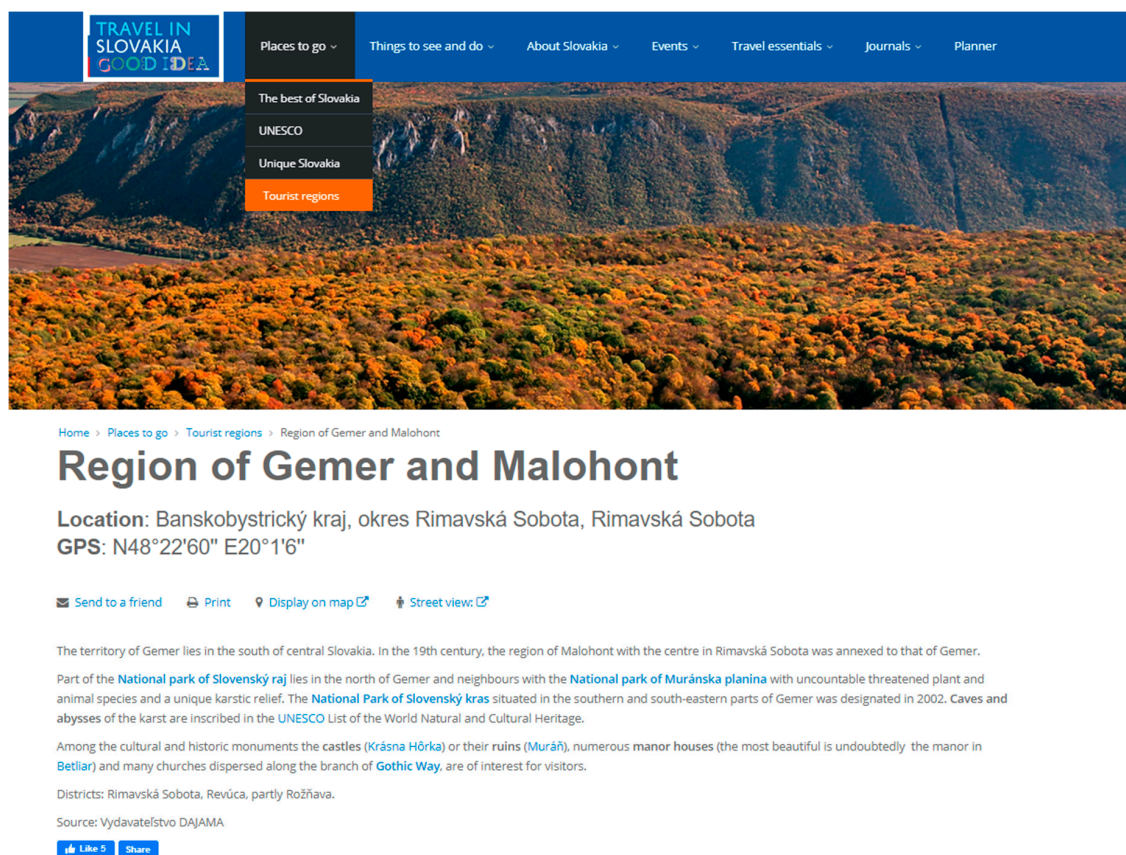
TRAVEL IN SLOVAKIA GOOD IDEA

Places to go
Things to see and do
About Slovakia
Events
Travel essentials
Journals
Planner

The best of Slovakia
UNESCO
Unique Slovakia
Tourist regions

Home > Places to go > Tourist regions > Region of Gemer and Malohont

Region of Gemer and Malohont

Location: Banskobystrický kraj, okres Rimavská Sobota, Rimavská Sobota
GPS: N48°22'60" E20°1'6"

Send to a friend   Print   Display on map   Street view:

The territory of Gemer lies in the south of central Slovakia. In the 19th century, the region of Malohont with the centre in Rimavská Sobota was annexed to that of Gemer.

Part of the National park of Slovenský raj lies in the north of Gemer and neighbours with the National park of Muránska planina with uncountable threatened plant and animal species and a unique karstic relief. The National Park of Slovenský kras situated in the southern and south-eastern parts of Gemer was designated in 2002. Caves and abysses of the karst are inscribed in the UNESCO List of the World Natural and Cultural Heritage.

Among the cultural and historic monuments the castles (Krásna Hôrka) or their ruins (Muráň), numerous manor houses (the most beautiful is undoubtedly the manor in Betliar) and many churches dispersed along the branch of Gothic Way, are of interest for visitors.

Districts: Rimavská Sobota, Revúca, partly Rožňava.

Source: Vydavateľstvo DAJAMA

Like 5   Share